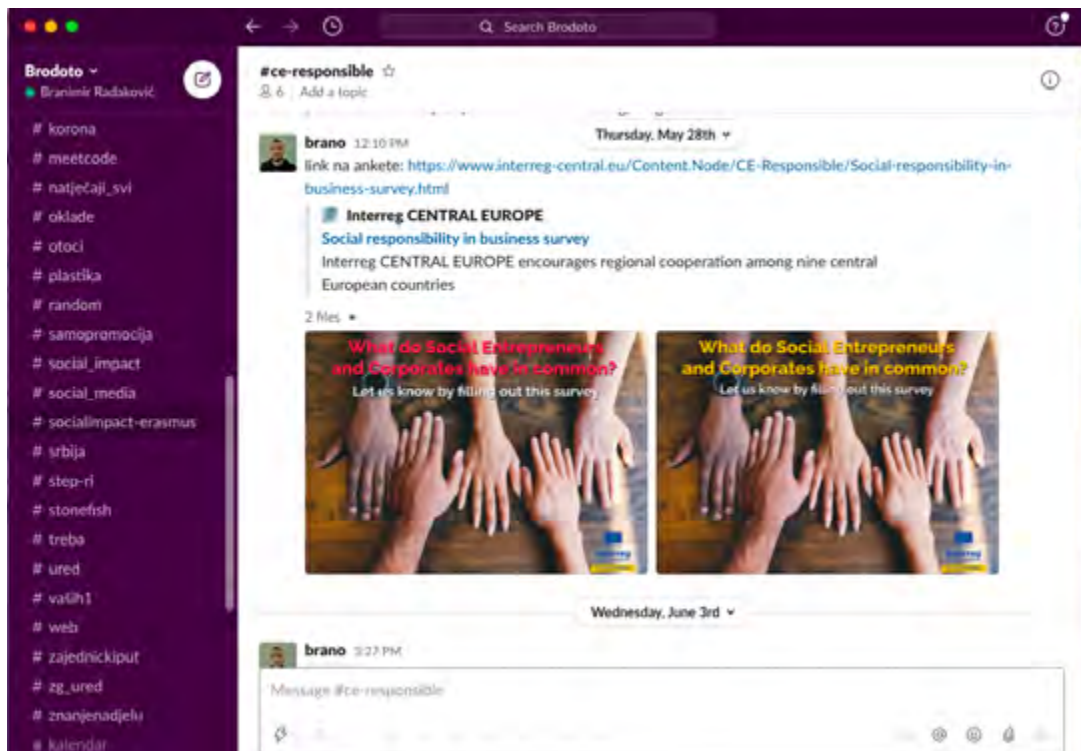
Search Brodoto

Brodoto
Branimir Radaković

# korona
# meetcode
# natječaji_svi
# oklade
# otoci
# plastika
# random
# samopromocija
# social_impact
# social_media
# socialimpact-erasmus
# srbija
# step-ri
# stonefish
# treba
# ured
# vaših1
# web
# zajednickiput
# zg_ured
# znanjenadjelu
# kalendar

#ce-responsible ☆
6 | Add a topic

Thursday, May 28th

brano 12:10 PM
link na ankete: https://www.interreg-central.eu/Content.Node/CE-Responsible/Social-responsibility-in-business-survey.html

Interreg CENTRAL EUROPE
Social responsibility in business survey
Interreg CENTRAL EUROPE encourages regional cooperation among nine central European countries

2 files

What do Social Entrepreneurs and Corporates have in common?
Let us know by filling out this survey

What do Social Entrepreneurs and Corporates have in common?
Let us know by filling out this survey

Wednesday, June 3rd

brano 3:27 PM

Message #ce-responsible